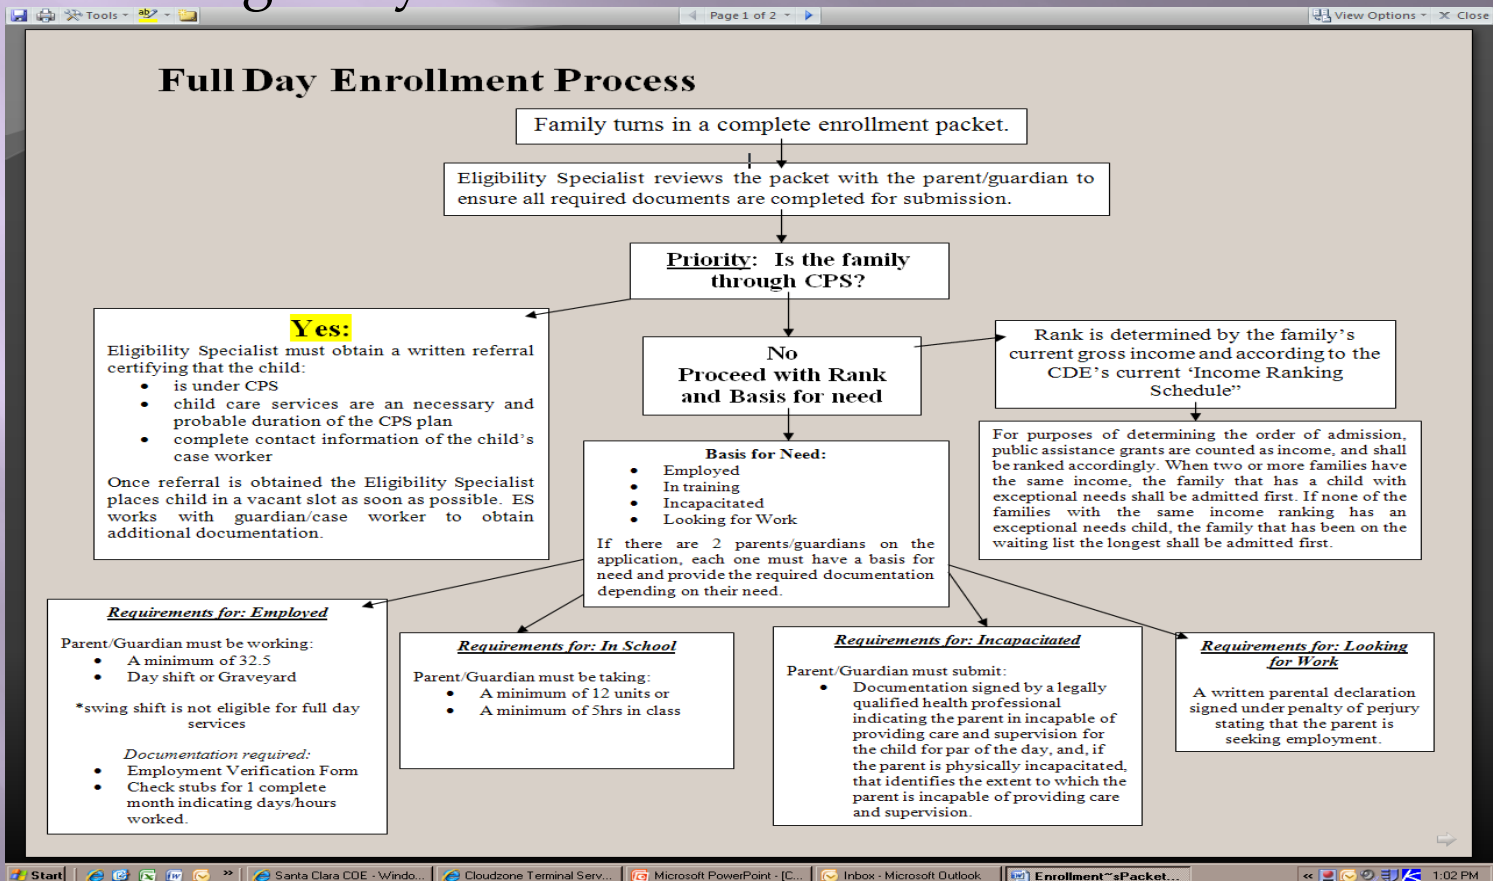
Tools
Page 1 of 2
View Options
Close

Full Day Enrollment Process

Family turns in a complete enrollment packet.

Eligibility Specialist reviews the packet with the parent/guardian to ensure all required documents are completed for submission.

Priority: Is the family through CPS?

Yes:
Eligibility Specialist must obtain a written referral certifying that the child:
• is under CPS
• child care services are an necessary and probable duration of the CPS plan
• complete contact information of the child's case worker

Once referral is obtained the Eligibility Specialist places child in a vacant slot as soon as possible. ES works with guardian/case worker to obtain additional documentation.

No
Proceed with Rank and Basis for need

Rank is determined by the family's current gross income and according to the CDE's current 'Income Ranking Schedule"

For purposes of determining the order of admission, public assistance grants are counted as income, and shall be ranked accordingly. When two or more families have the same income, the family that has a child with exceptional needs shall be admitted first. If none of the families with the same income ranking has an exceptional needs child, the family that has been on the waiting list the longest shall be admitted first.

Basis for Need:
• Employed
• In training
• Incapacitated
• Looking for Work

If there are 2 parents/guardians on the application, each one must have a basis for need and provide the required documentation depending on their need.

Requirements for: Employed
Parent/Guardian must be working:
• A minimum of 32.5
• Day shift or Graveyard

*swing shift is not eligible for full day services

Documentation required:
• Employment Verification Form
• Check stubs for 1 complete month indicating days/hours worked.

Requirements for: In School
Parent/Guardian must be taking:
• A minimum of 12 units or
• A minimum of 5hrs in class

Requirements for: Incapacitated
Parent/Guardian must submit:
• Documentation signed by a legally qualified health professional indicating the parent in incapable of providing care and supervision for the child for par of the day, and, if the parent is physically incapacitated, that identifies the extent to which the parent is incapable of providing care and supervision.

Requirements for: Looking for Work
A written parental declaration signed under penalty of perjury stating that the parent is seeking employment.

Start
Santa Clara COE - Windo...
Cloudzone Terminal Serv...
Microsoft PowerPoint - [C...
Inbox - Microsoft Outlook
Enrollment~sPacket...
1:02 PM